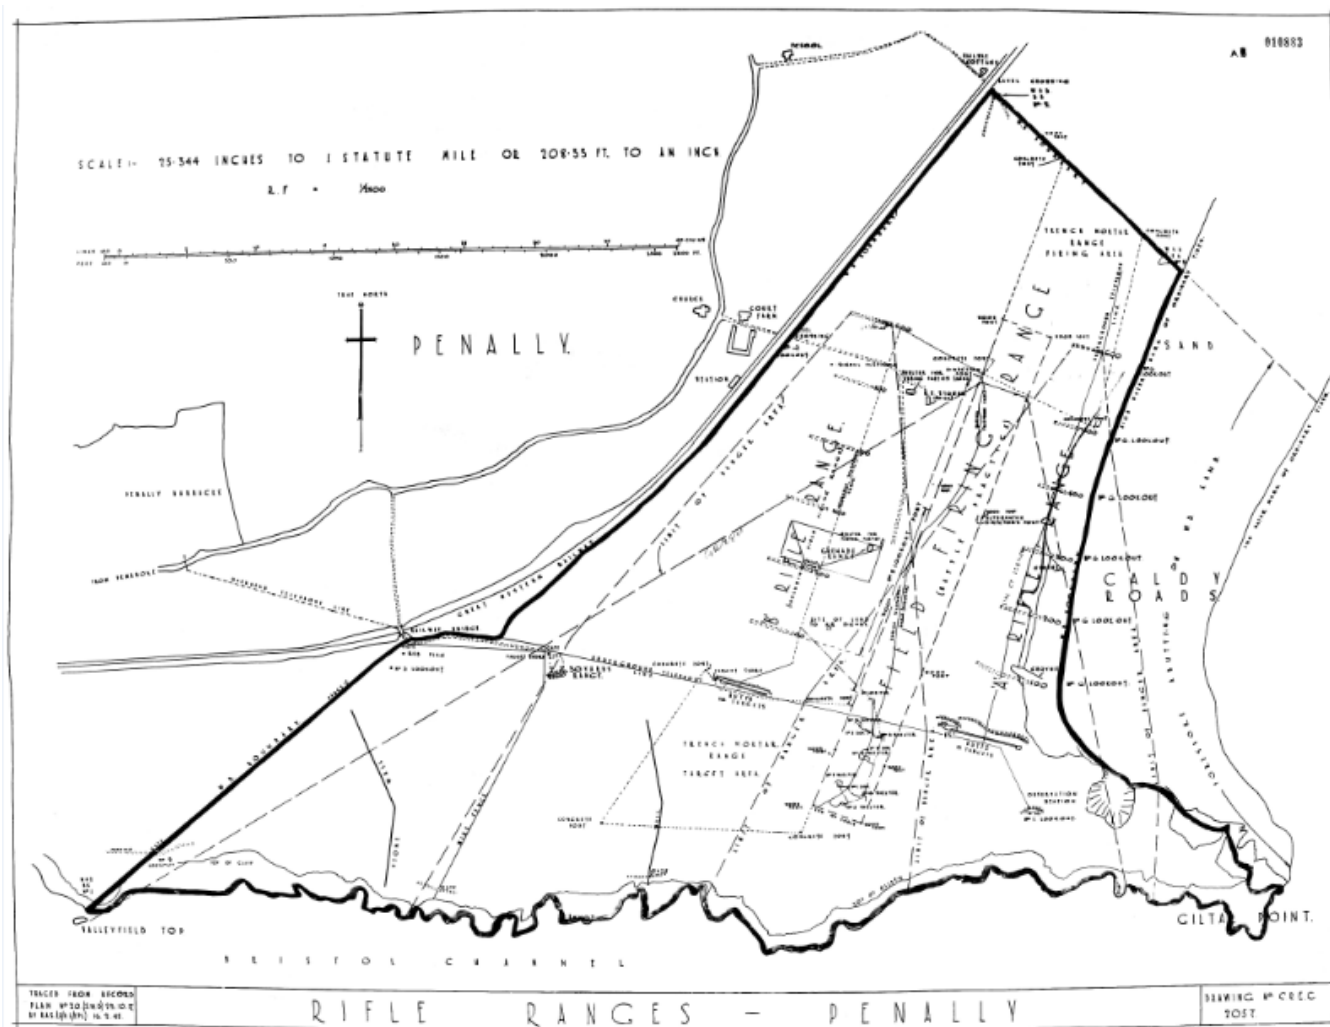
AB 010883

SCALE:- 25·344 INCHES TO 1 STATUTE MILE OR 208·33 FT. TO AN INCH

R.F = 1/2500

TRUE NORTH

PENALLY.

PENALLY BARRACKS

CHURCH

COURT FARM

STATION

GREAT WESTERN RAILWAY

TRENCH MORTAR RANGE FIRING AREA

RANGE

SAND

RIFLE RANGE

FIELD FIRING RANGE

RIFLE RANGE

CALDY ROADS

LIMIT OF DANGER AREA

TRENCH MORTAR RANGE TARGET AREA

OBSERVATION STATION

LOOKOUT

W.D. BOUNDARY

GILTAR POINT.

VALLEYFIELD TOP

BRISTOL CHANNEL

TRACED FROM RECORD PLAN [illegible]

RIFLE RANGES – PENALLY

DRAWING Nº CREC 2057